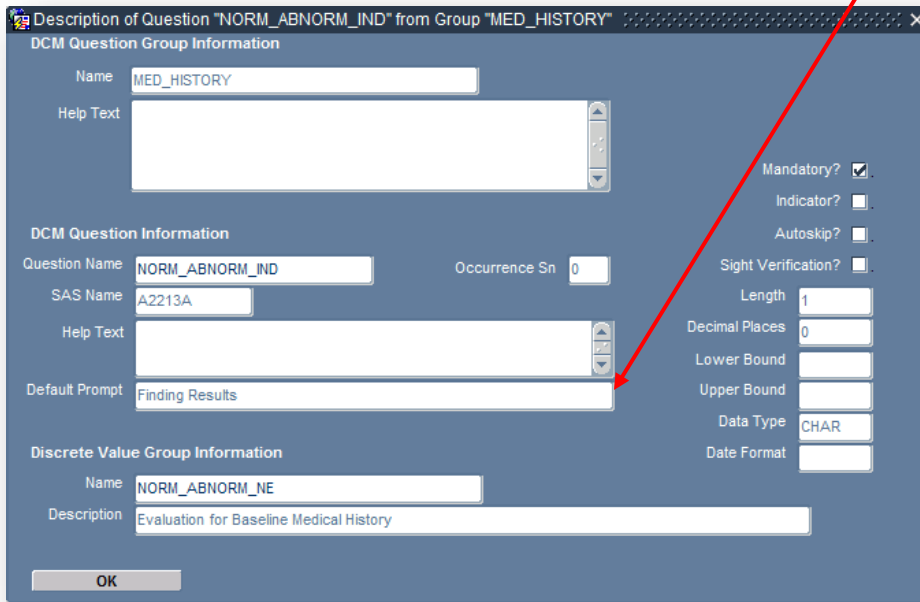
Description of Question "NORM_ABNORM_IND" from Group "MED_HISTORY"

DCM Question Group Information

Name MED_HISTORY

Help Text

Mandatory?

Indicator?

DCM Question Information

Autoskip?

Question Name NORM_ABNORM_IND

Occurrence Sn 0

Sight Verification?

SAS Name A2213A

Length 1

Help Text

Decimal Places 0

Lower Bound

Default Prompt Finding Results

Upper Bound

Data Type CHAR

Discrete Value Group Information

Date Format

Name NORM_ABNORM_NE

Description Evaluation for Baseline Medical History

OK